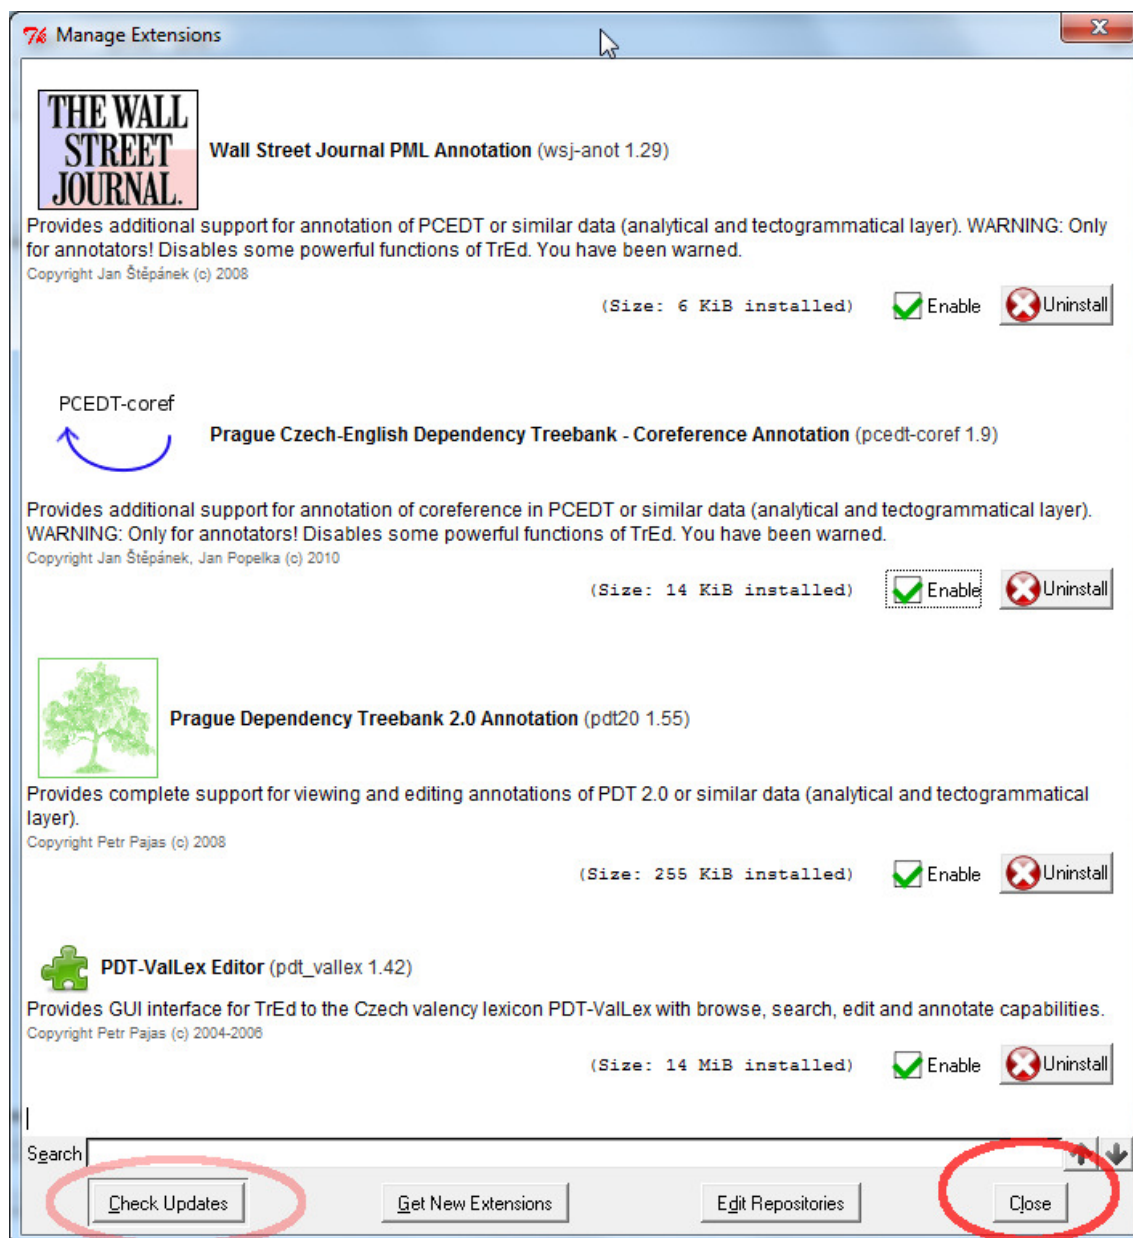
Manage Extensions

THE WALL STREET JOURNAL.

Wall Street Journal PML Annotation (wsj-anot 1.29)

Provides additional support for annotation of PCEDT or similar data (analytical and tectogrammatical layer). WARNING: Only for annotators! Disables some powerful functions of TrEd. You have been warned.
Copyright Jan Štěpánek (c) 2008

(Size: 6 KiB installed) Enable Uninstall

PCEDT-coref

Prague Czech-English Dependency Treebank - Coreference Annotation (pcedt-coref 1.9)

Provides additional support for annotation of coreference in PCEDT or similar data (analytical and tectogrammatical layer). WARNING: Only for annotators! Disables some powerful functions of TrEd. You have been warned.
Copyright Jan Štěpánek, Jan Popelka (c) 2010

(Size: 14 KiB installed) Enable Uninstall

Prague Dependency Treebank 2.0 Annotation (pdt20 1.55)

Provides complete support for viewing and editing annotations of PDT 2.0 or similar data (analytical and tectogrammatical layer).
Copyright Petr Pajas (c) 2008

(Size: 255 KiB installed) Enable Uninstall

PDT-ValLex Editor (pdt_vallex 1.42)

Provides GUI interface for TrEd to the Czech valency lexicon PDT-ValLex with browse, search, edit and annotate capabilities.
Copyright Petr Pajas (c) 2004-2006

(Size: 14 MiB installed) Enable Uninstall

Search

Check Updates Get New Extensions Edit Repositories Close